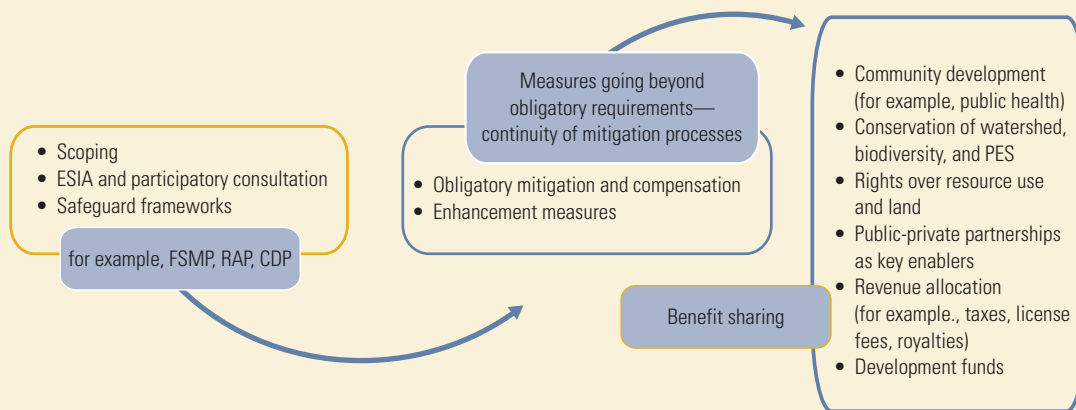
- Scoping
- ESIA and participatory consultation
- Safeguard frameworks

for example, FSMP, RAP, CDP

Measures going beyond obligatory requirements—continuity of mitigation processes

- Obligatory mitigation and compensation
- Enhancement measures

- Community development (for example, public health)
- Conservation of watershed, biodiversity, and PES
- Rights over resource use and land
- Public-private partnerships as key enablers
- Revenue allocation (for example., taxes, license fees, royalties)
- Development funds

Benefit sharing